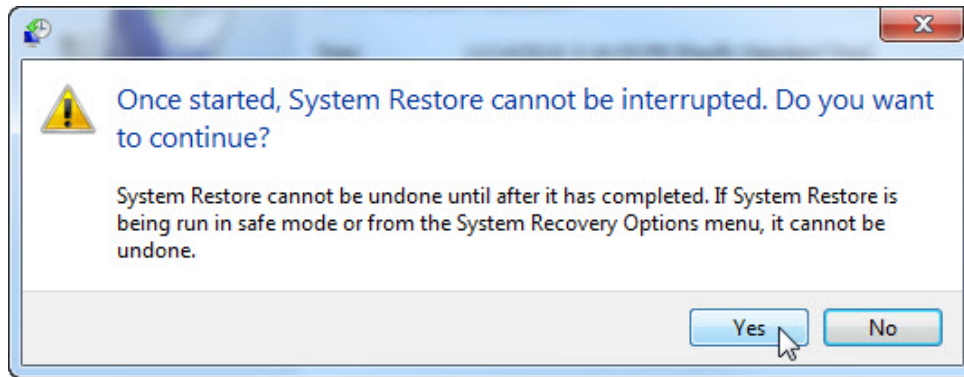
Once started, System Restore cannot be interrupted. Do you want to continue?

System Restore cannot be undone until after it has completed. If System Restore is being run in safe mode or from the System Recovery Options menu, it cannot be undone.

Yes

No